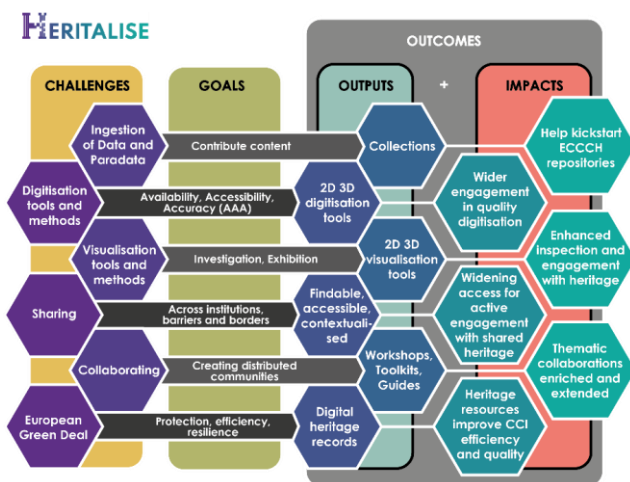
HERITALISE

OUTCOMES

CHALLENGES

GOALS

OUTPUTS

+

IMPACTS

Ingestion of Data and Paradata

Contribute content

Collections

Help kickstart ECCCH repositories

Digitisation tools and methods

Availability, Accessibility, Accuracy (AAA)

2D 3D digitisation tools

Wider engagement in quality digitisation

Visualisation tools and methods

Investigation, Exhibition

2D 3D visualisation tools

Enhanced inspection and engagement with heritage

Sharing

Across institutions, barriers and borders

Findable, accessible, contextualised

Widening access for active engagement with shared heritage

Collaborating

Creating distributed communities

Workshops, Toolkits, Guides

Thematic collaborations enriched and extended

European Green Deal

Protection, efficiency, resilience

Digital heritage records

Heritage resources improve CCI efficiency and quality